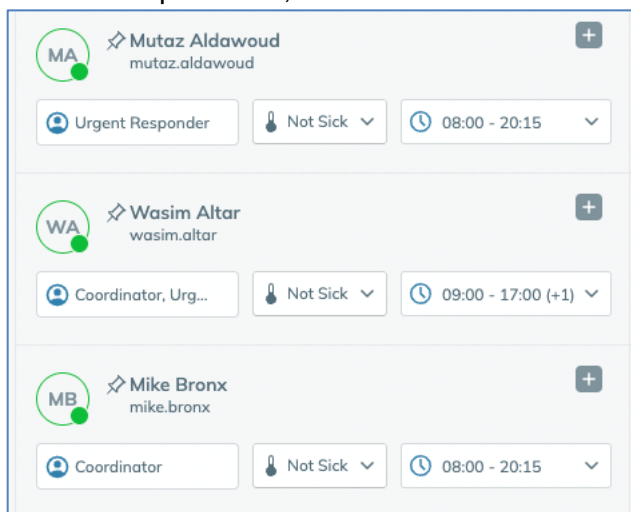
MA Mutaz Aldawoud
mutaz.aldawoud
+
Urgent Responder
Not Sick
08:00 - 20:15

WA Wasim Altar
wasim.altar
+
Coordinator, Urg...
Not Sick
09:00 - 17:00 (+1)

MB Mike Bronx
mike.bronx
+
Coordinator
Not Sick
08:00 - 20:15